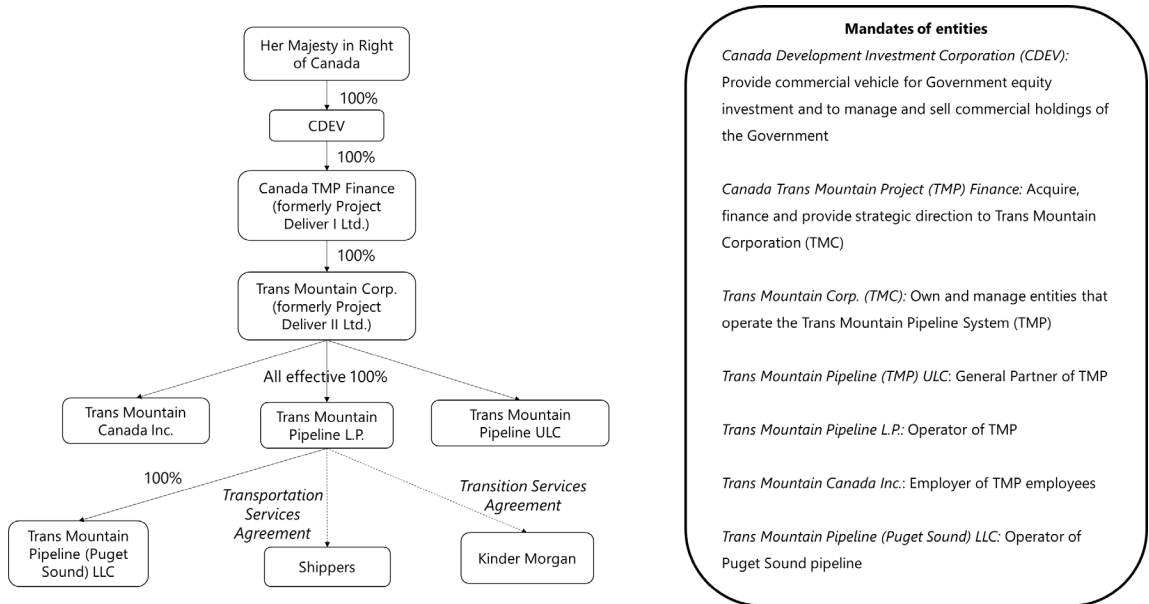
Her Majesty in Right of Canada

100%

CDEV

100%

Canada TMP Finance (formerly Project Deliver I Ltd.)

100%

Trans Mountain Corp. (formerly Project Deliver II Ltd.)

All effective 100%

Trans Mountain Canada Inc.

Trans Mountain Pipeline L.P.

Trans Mountain Pipeline ULC

100%

Transportation Services Agreement

Transition Services Agreement

Trans Mountain Pipeline (Puget Sound) LLC

Shippers

Kinder Morgan

Mandates of entities

Canada Development Investment Corporation (CDEV): Provide commercial vehicle for Government equity investment and to manage and sell commercial holdings of the Government

Canada Trans Mountain Project (TMP) Finance: Acquire, finance and provide strategic direction to Trans Mountain Corporation (TMC)

Trans Mountain Corp. (TMC): Own and manage entities that operate the Trans Mountain Pipeline System (TMP)

Trans Mountain Pipeline (TMP) ULC: General Partner of TMP

Trans Mountain Pipeline L.P.: Operator of TMP

Trans Mountain Canada Inc.: Employer of TMP employees

Trans Mountain Pipeline (Puget Sound) LLC: Operator of Puget Sound pipeline